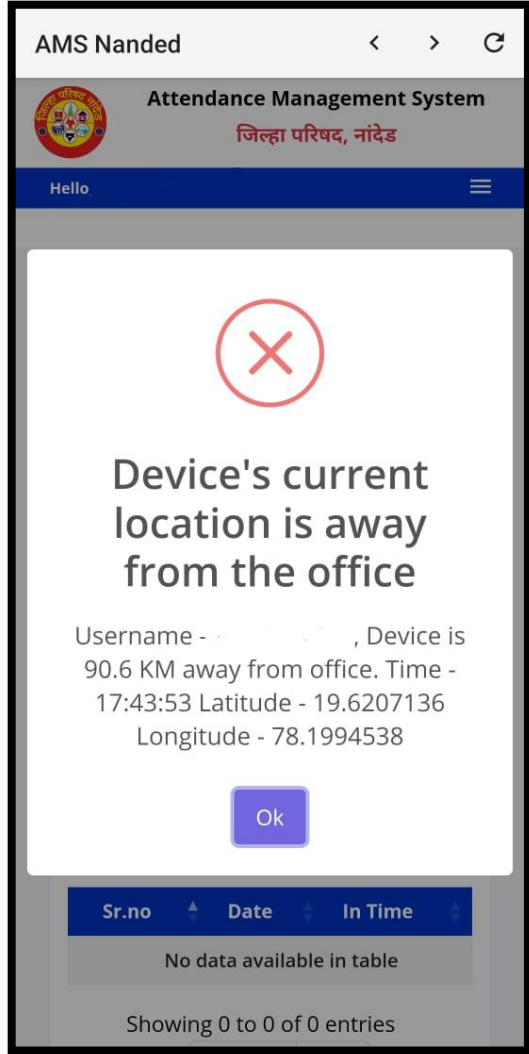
AMS Nanded

जिल्हा परिषद नांदेड

Attendance Management System
जिल्हा परिषद, नांदेड

Hello

Device's current location is away from the office

Username - , Device is 90.6 KM away from office. Time - 17:43:53 Latitude - 19.6207136 Longitude - 78.1994538

Ok

| Sr.no | Date | In Time |
|---|---|---|
| No data available in table | | |

Showing 0 to 0 of 0 entries